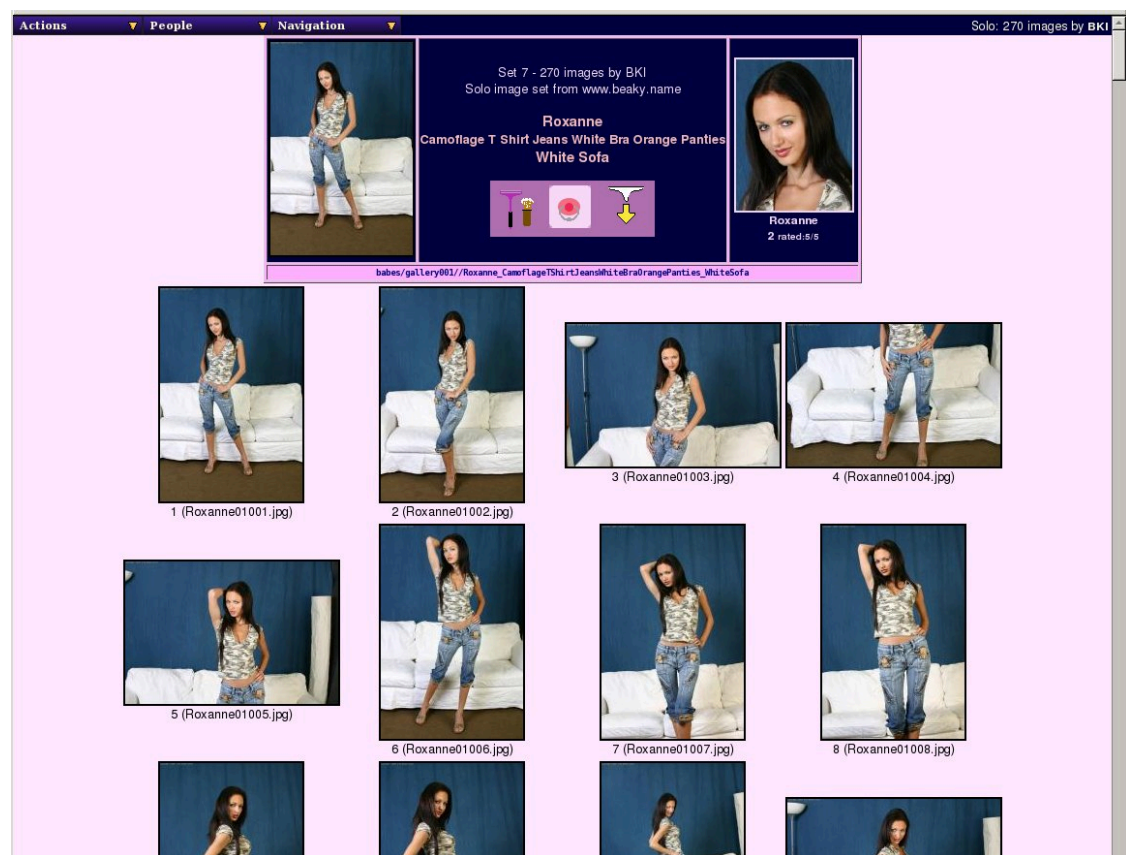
Actions People Navigation

Solo: 270 images by BKI

Set 7 - 270 images by BKI
Solo image set from www.beaky.name

Roxanne
Camoflage T Shirt Jeans White Bra Orange Panties
White Sofa

Roxanne
2 rated:5/5

babes/gallery001//Roxanne_CamoflageTShirtJeansWhiteBraOrangePanties_WhiteSofa

1 (Roxanne01001.jpg)

2 (Roxanne01002.jpg)

3 (Roxanne01003.jpg)

4 (Roxanne01004.jpg)

5 (Roxanne01005.jpg)

6 (Roxanne01006.jpg)

7 (Roxanne01007.jpg)

8 (Roxanne01008.jpg)